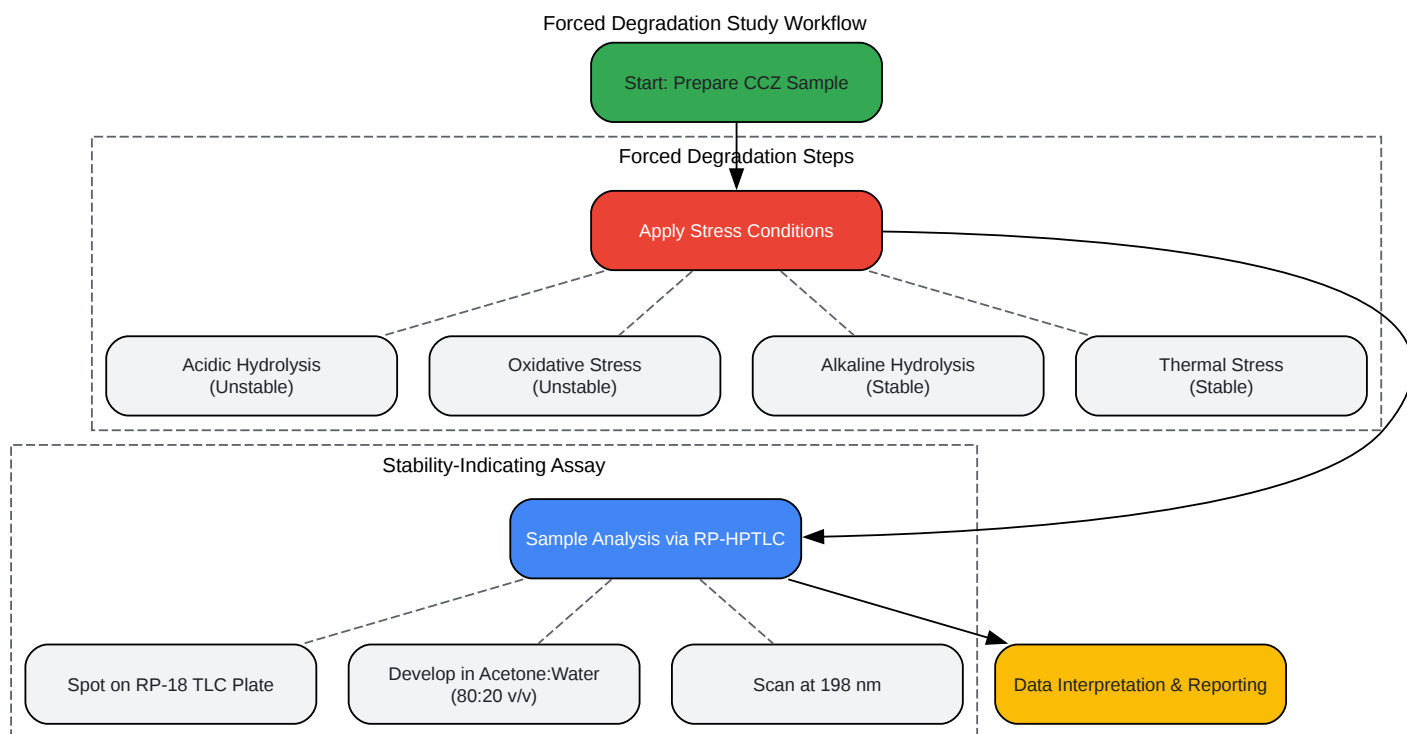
Forced Degradation Study Workflow

Start: Prepare CCZ Sample

Forced Degradation Steps

Apply Stress Conditions

Acidic Hydrolysis (Unstable)

Oxidative Stress (Unstable)

Alkaline Hydrolysis (Stable)

Thermal Stress (Stable)

Stability-Indicating Assay

Sample Analysis via RP-HPTLC

Spot on RP-18 TLC Plate

Develop in Acetone:Water (80:20 v/v)

Scan at 198 nm

Data Interpretation & Reporting